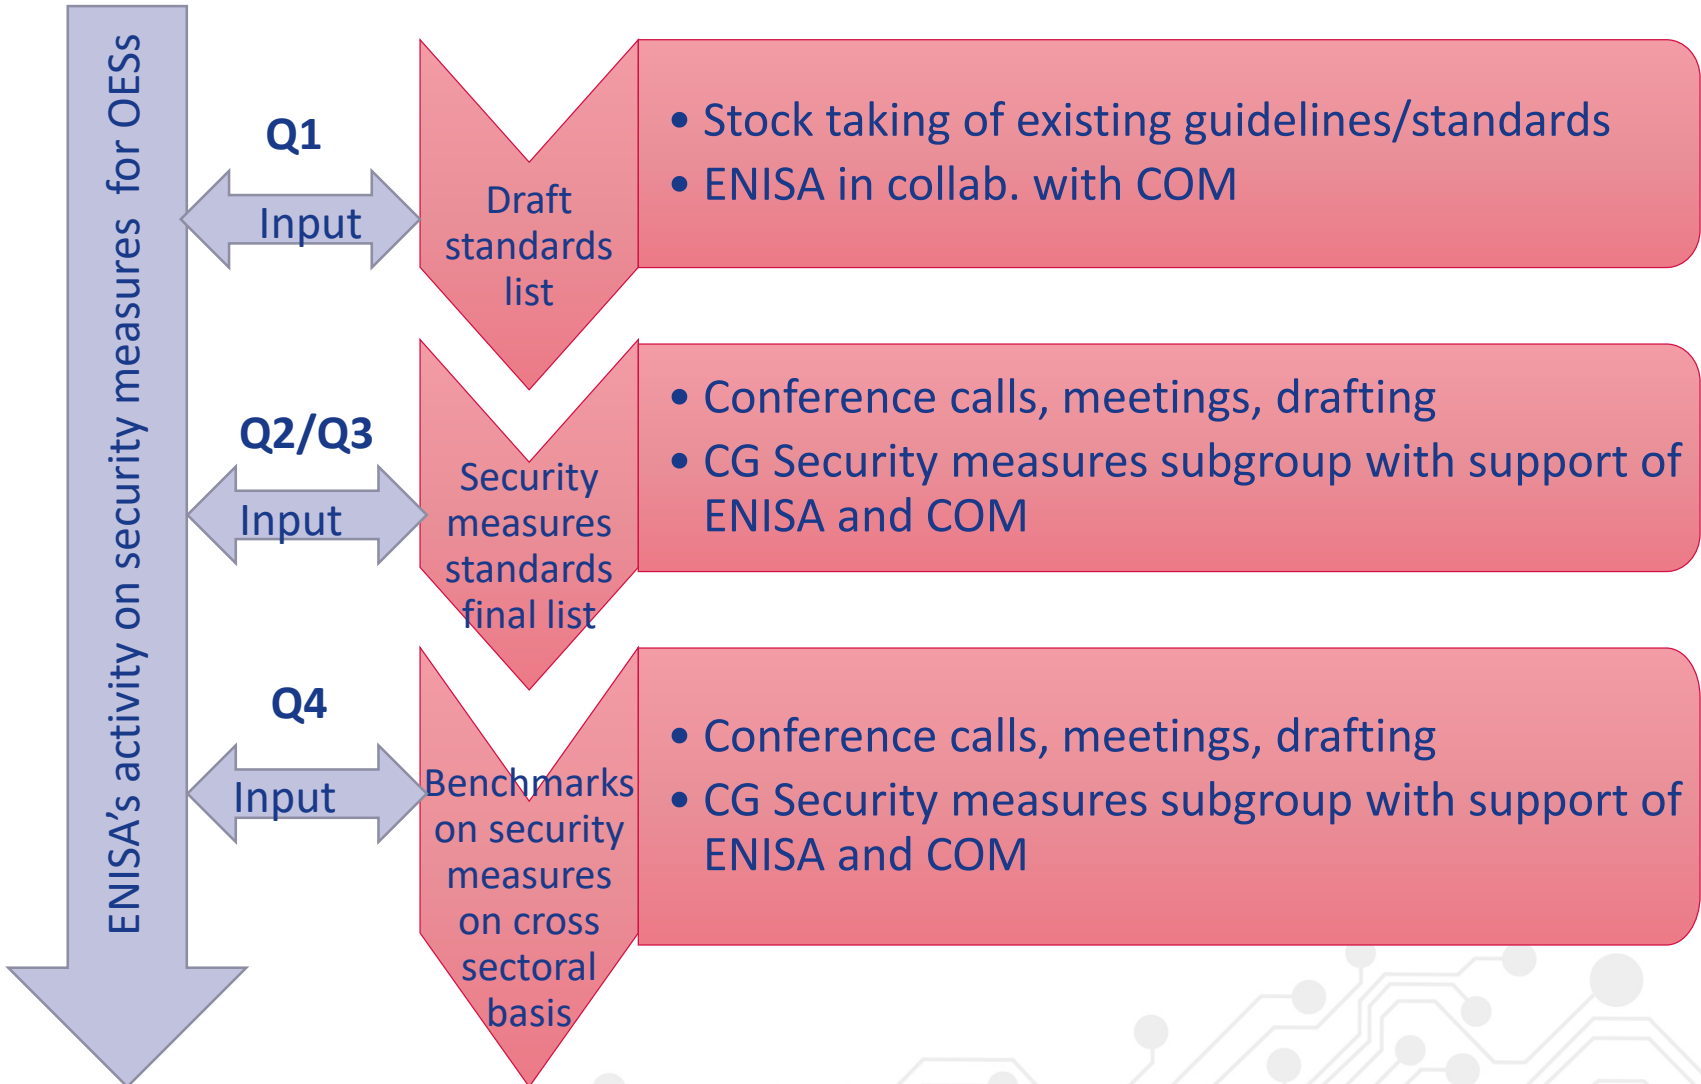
ENISA's activity on security measures for OESs

Q1

Input

Draft standards list

• Stock taking of existing guidelines/standards
• ENISA in collab. with COM

Q2/Q3

Input

Security measures standards final list

• Conference calls, meetings, drafting
• CG Security measures subgroup with support of ENISA and COM

Q4

Input

Benchmarks on security measures on cross sectoral basis

• Conference calls, meetings, drafting
• CG Security measures subgroup with support of ENISA and COM